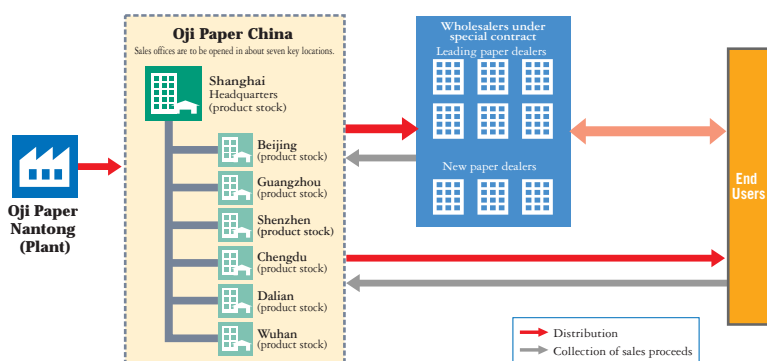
Oji Paper China
Sales offices are to be opened in about seven key locations.

Shanghai
Headquarters
(product stock)

Beijing
(product stock)

Guangzhou
(product stock)

Shenzhen
(product stock)

Chengdu
(product stock)

Dalian
(product stock)

Wuhan
(product stock)

Oji Paper Nantong (Plant)

Wholesalers under special contract
Leading paper dealers

New paper dealers

End Users

Distribution
Collection of sales proceeds